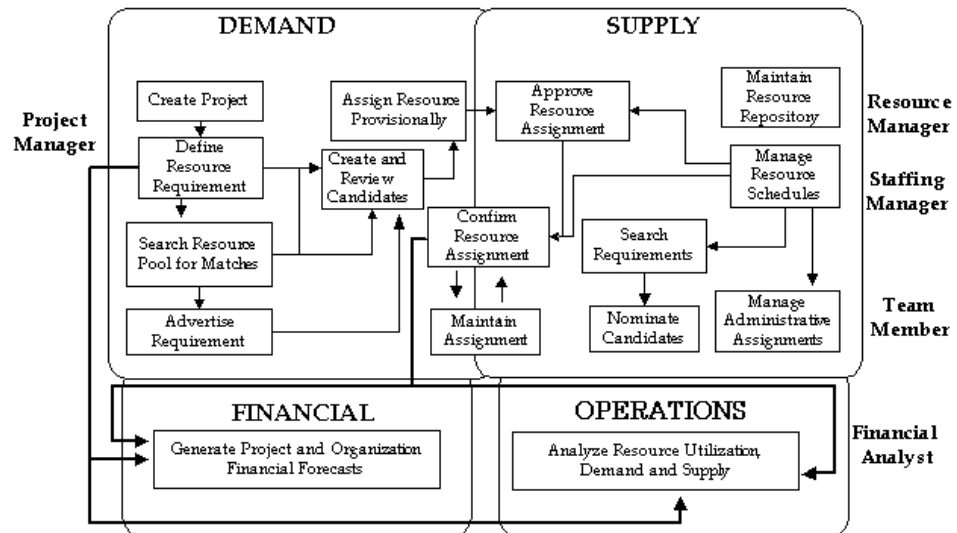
DEMAND

SUPPLY

Project Manager

Create Project

Define Resource Requirement

Search Resource Pool for Matches

Advertise Requirement

Assign Resource Provisionally

Create and Review Candidates

Approve Resource Assignment

Confirm Resource Assignment

Maintain Assignment

Maintain Resource Repository

Manage Resource Schedules

Search Requirements

Nominate Candidates

Manage Administrative Assignments

Resource Manager

Staffing Manager

Team Member

FINANCIAL

Generate Project and Organization Financial Forecasts

OPERATIONS

Analyze Resource Utilization, Demand and Supply

Financial Analyst